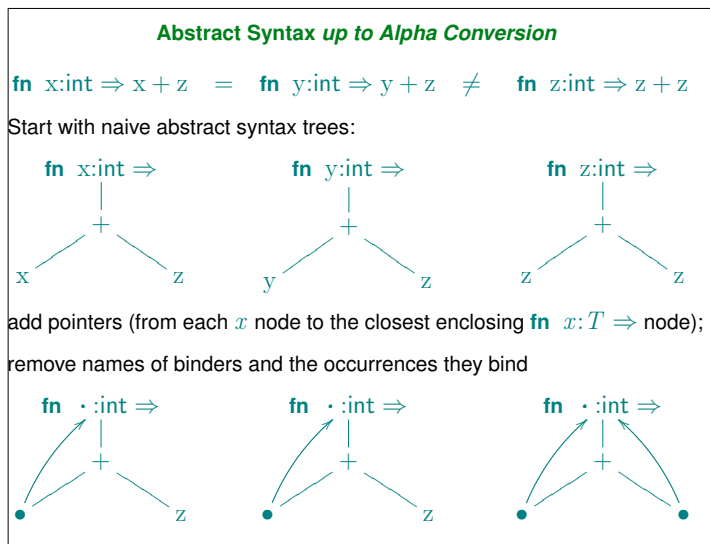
**Abstract Syntax *up to Alpha Conversion***

**fn** x:int $\Rightarrow$ x + z = **fn** y:int $\Rightarrow$ y + z $\neq$ **fn** z:int $\Rightarrow$ z + z

Start with naive abstract syntax trees:

**fn** x:int $\Rightarrow$
+
x z

**fn** y:int $\Rightarrow$
+
y z

**fn** z:int $\Rightarrow$
+
z z

add pointers (from each $x$ node to the closest enclosing **fn** $x:T \Rightarrow$ node);

remove names of binders and the occurrences they bind

**fn** $\cdot$ :int $\Rightarrow$
+
$\bullet$ z

**fn** $\cdot$ :int $\Rightarrow$
+
$\bullet$ z

**fn** $\cdot$ :int $\Rightarrow$
+
$\bullet$ $\bullet$